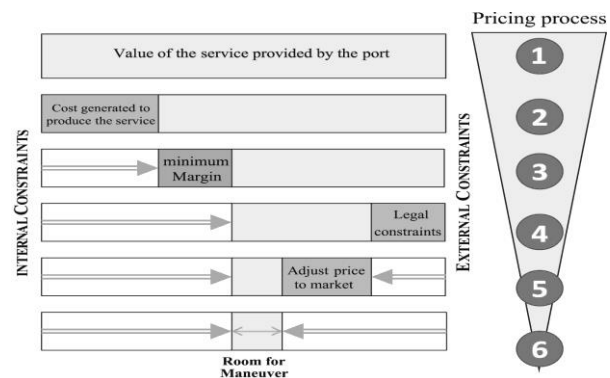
Pricing process

Value of the service provided by the port

Cost generated to produce the service

minimum Margin

Legal constraints

Adjust price to market

Room for Maneuver

INTERNAL CONSTRAINTS

EXTERNAL CONSTRAINTS

1

2

3

4

5

6